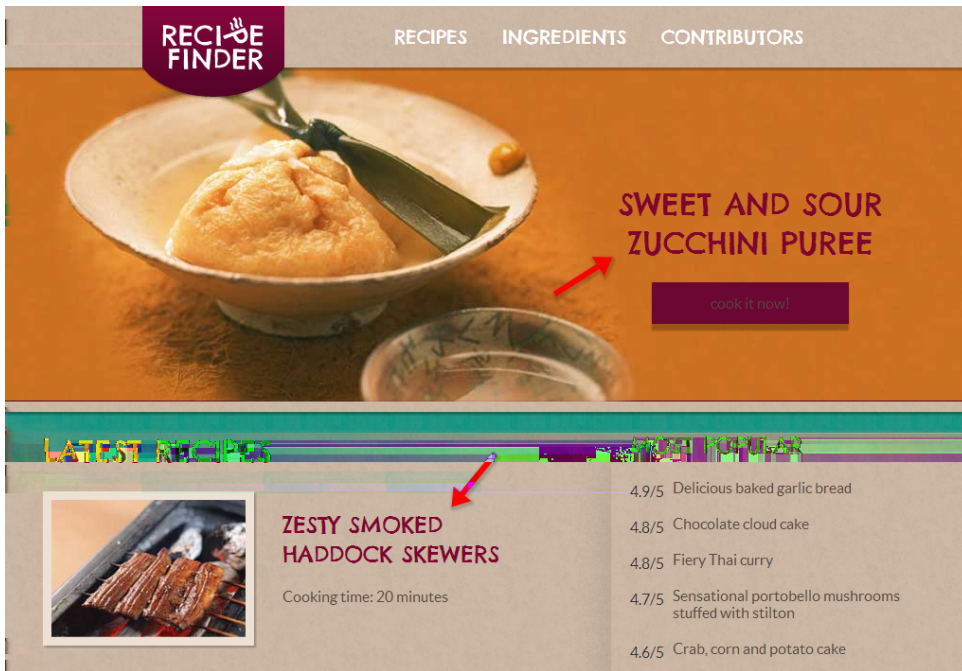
RECIPE FINDER

RECIPES INGREDIENTS CONTRIBUTORS

SWEET AND SOUR ZUCCHINI PUREE

cook it now!

LATEST RECIPES

MOST POPULAR

ZESTY SMOKED HADDOCK SKEWERS

Cooking time: 20 minutes

4.9/5 Delicious baked garlic bread

4.8/5 Chocolate cloud cake

4.8/5 Fiery Thai curry

4.7/5 Sensational portobello mushrooms stuffed with stilton

4.6/5 Crab, corn and potato cake